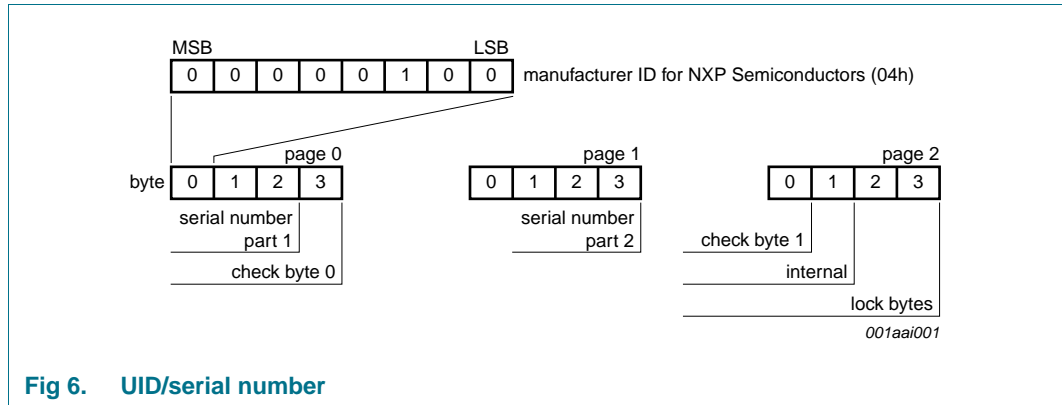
MSB LSB

| 0 | 0 | 0 | 0 | 0 | 1 | 0 | 0 |
|---|---|---|---|---|---|---|---|

manufacturer ID for NXP Semiconductors (04h)

page 0

byte

| 0 | 1 | 2 | 3 |
|---|---|---|---|

serial number part 1

check byte 0

page 1

| 0 | 1 | 2 | 3 |
|---|---|---|---|

serial number part 2

page 2

| 0 | 1 | 2 | 3 |
|---|---|---|---|

check byte 1

internal

lock bytes

001aai001

Fig 6. UID/serial number